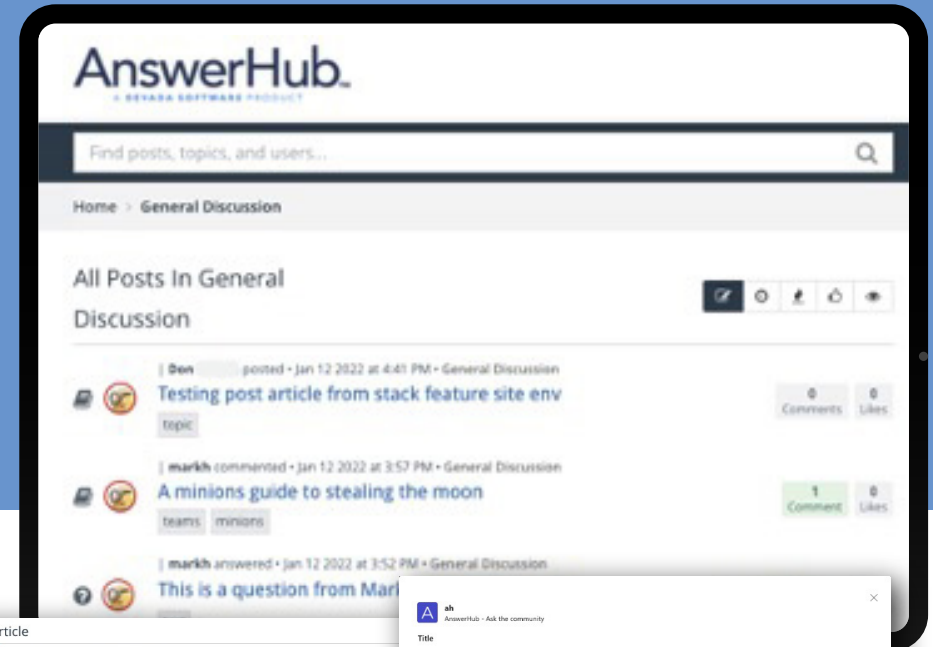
AnswerHub
A DEVADA SOFTWARE PRODUCT

Find posts, topics, and users...

Home > General Discussion

All Posts In General Discussion

| Don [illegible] posted • Jan 12 2022 at 4:41 PM • General Discussion
Testing post article from stack feature site env
topic
0 Comments
0 Likes

| markh commented • Jan 12 2022 at 3:57 PM • General Discussion
A minions guide to stealing the moon
teams minions
1 Comment
0 Likes

| markh answered • Jan 12 2022 at 3:52 PM • General Discussion
This is a question from Mar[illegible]

rticle

ah
AnswerHub - Ask the community
Title